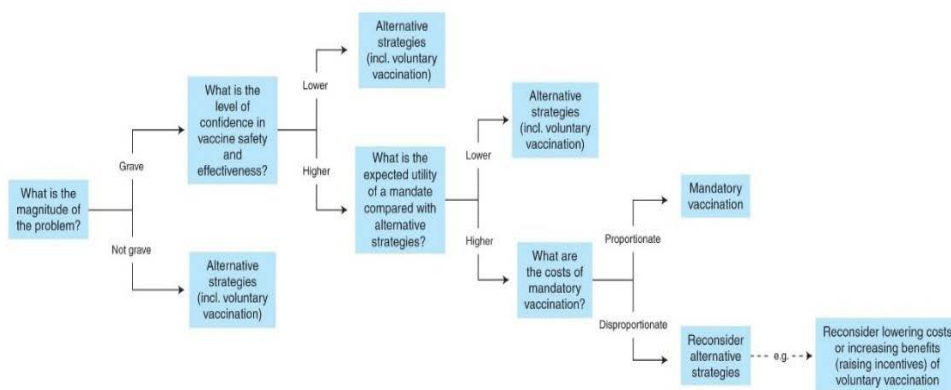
What is the magnitude of the problem?

Grave

What is the level of confidence in vaccine safety and effectiveness?

Lower

Alternative strategies (incl. voluntary vaccination)

Higher

What is the expected utility of a mandate compared with alternative strategies?

Lower

Alternative strategies (incl. voluntary vaccination)

Higher

What are the costs of mandatory vaccination?

Proportionate

Mandatory vaccination

Disproportionate

Reconsider alternative strategies

e.g.

Reconsider lowering costs or increasing benefits (raising incentives) of voluntary vaccination

Not grave

Alternative strategies (incl. voluntary vaccination)